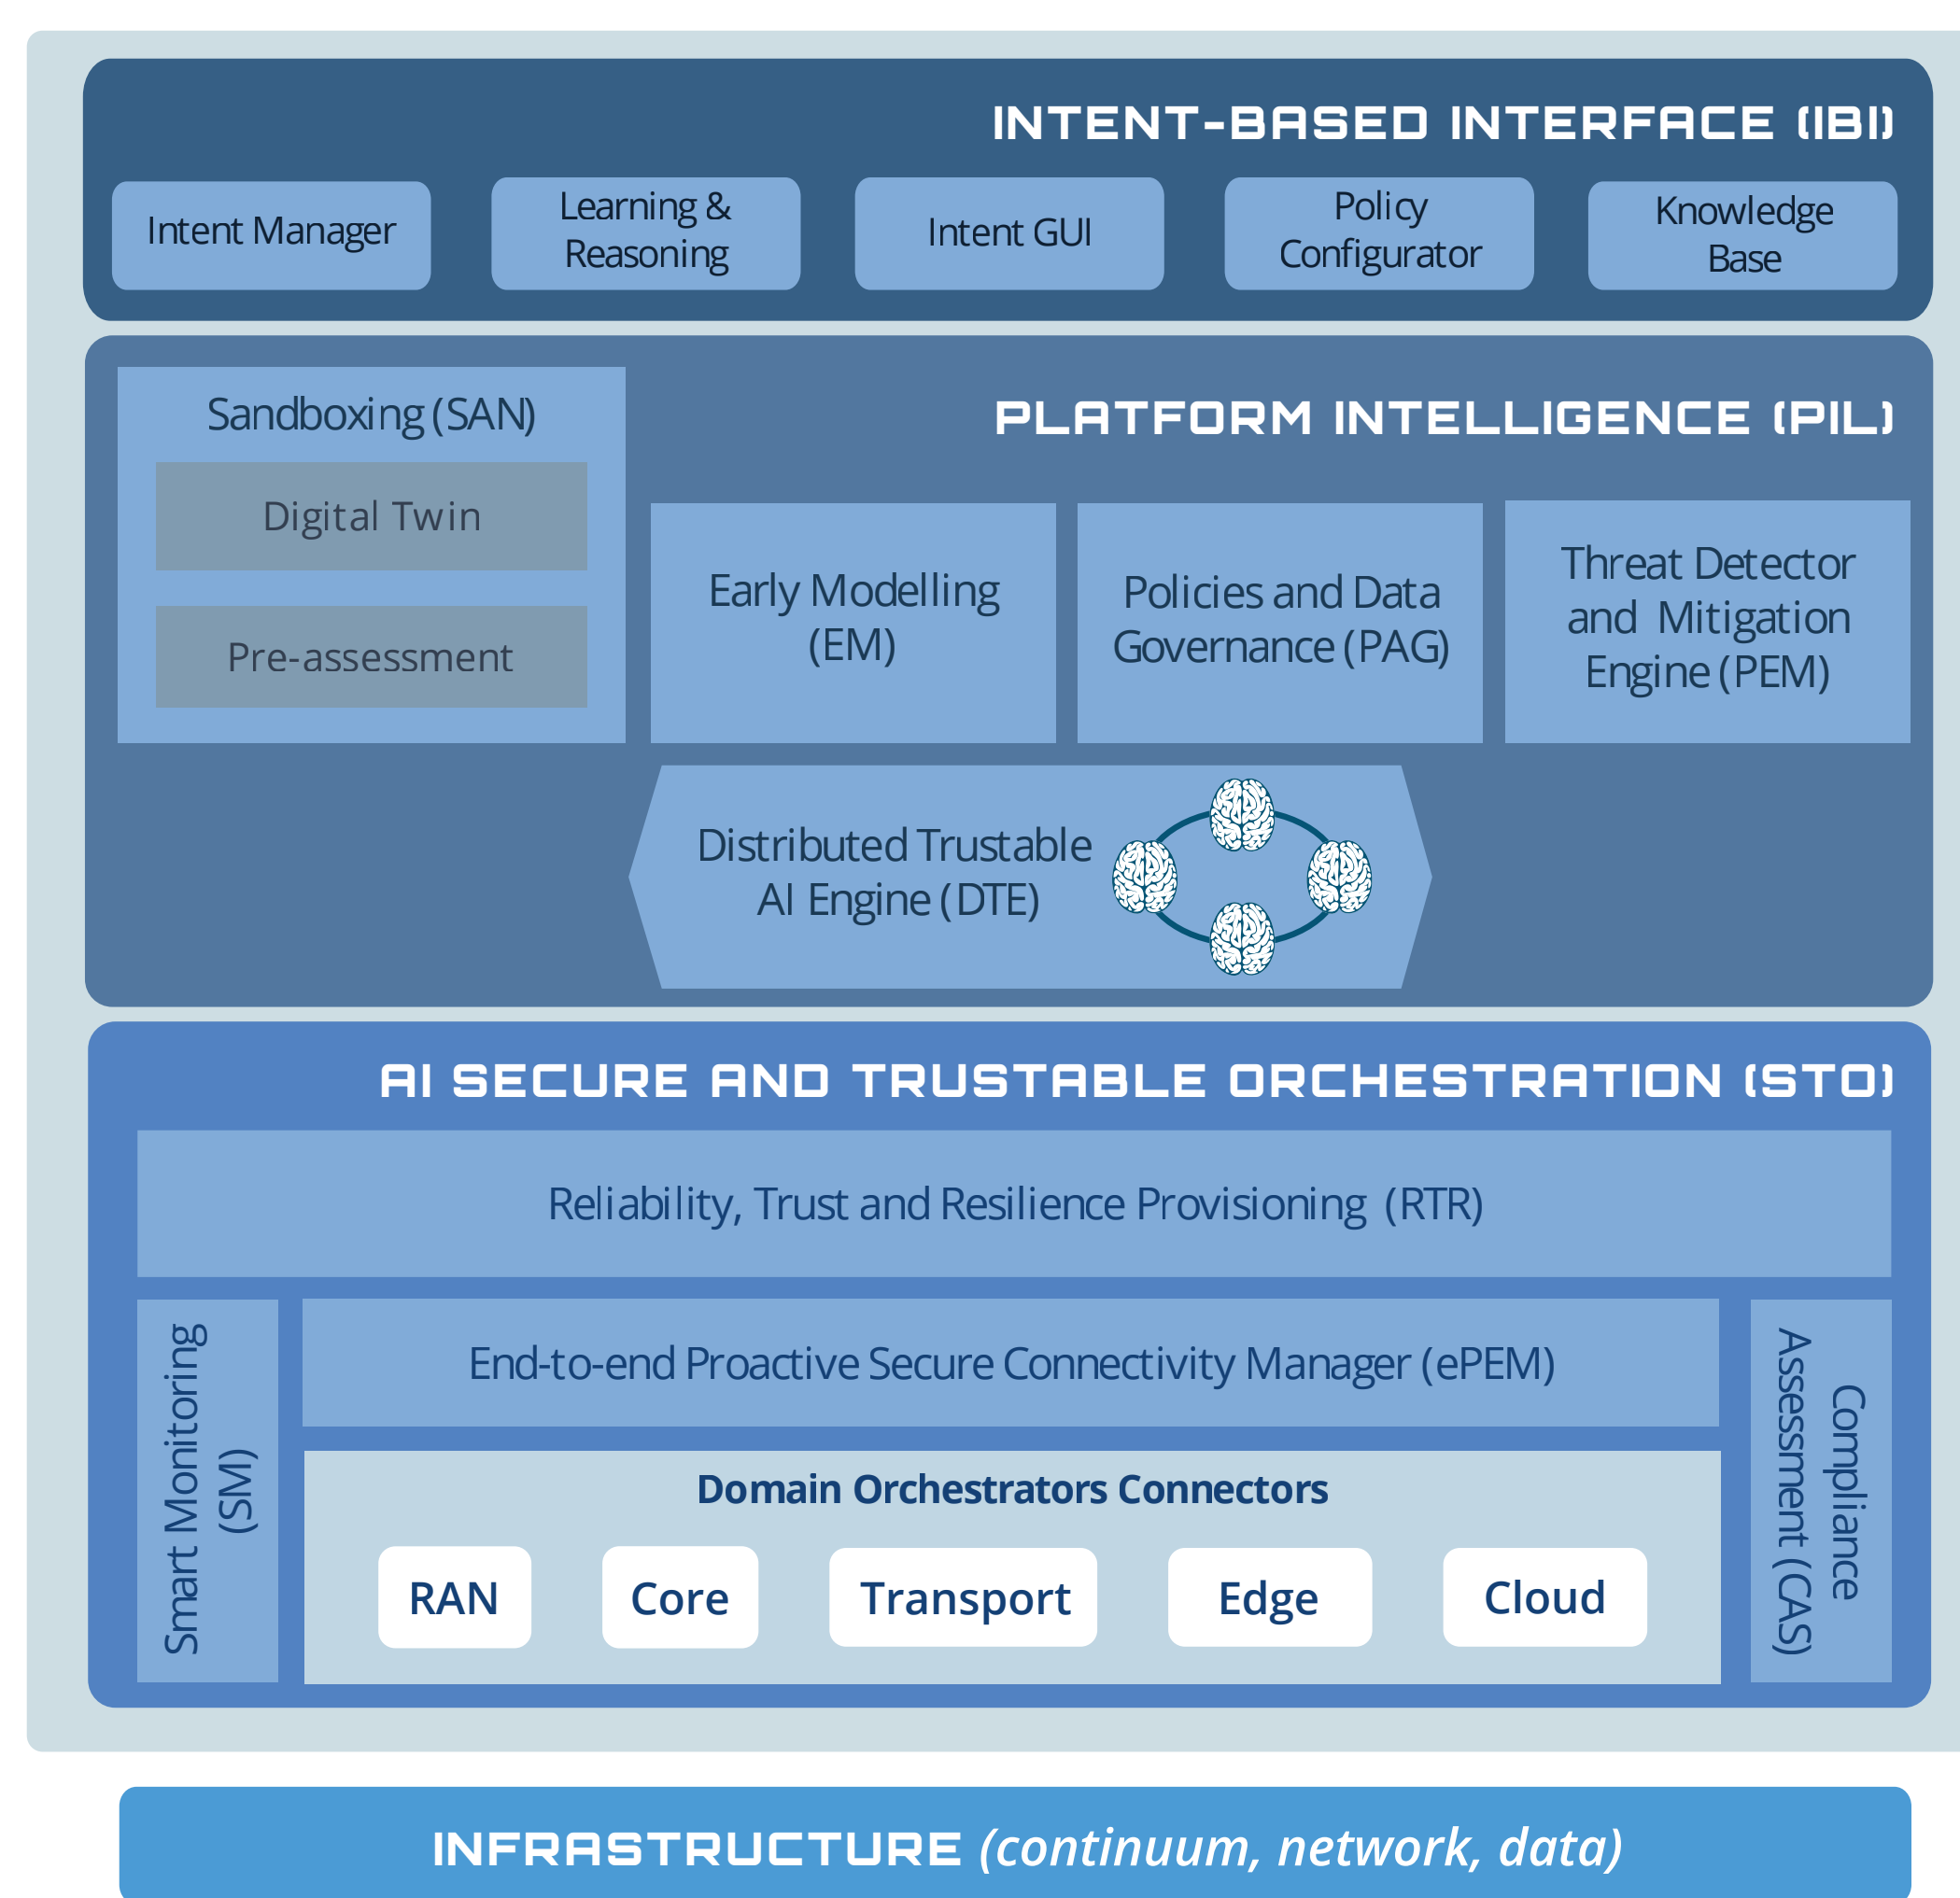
INTENT-BASED INTERFACE (IBI)

Intent Manager

Learning & Reasoning

Intent GUI

Policy Configurator

Knowledge Base

Sandboxing (SAN)

Digital Twin

Pre-assessment

PLATFORM INTELLIGENCE (PIL)

Early Modelling (EM)

Policies and Data Governance (PAG)

Threat Detector and Mitigation Engine (PEM)

Distributed Trustable AI Engine (DTE)

AI SECURE AND TRUSTABLE ORCHESTRATION (STO)

Reliability, Trust and Resilience Provisioning (RTR)

Smart Monitoring (SM)

End-to-end Proactive Secure Connectivity Manager (ePEM)

Domain Orchestrators Connectors

RAN

Core

Transport

Edge

Cloud

Compliance Assessment (CAS)

INFRASTRUCTURE (continuum, network, data)